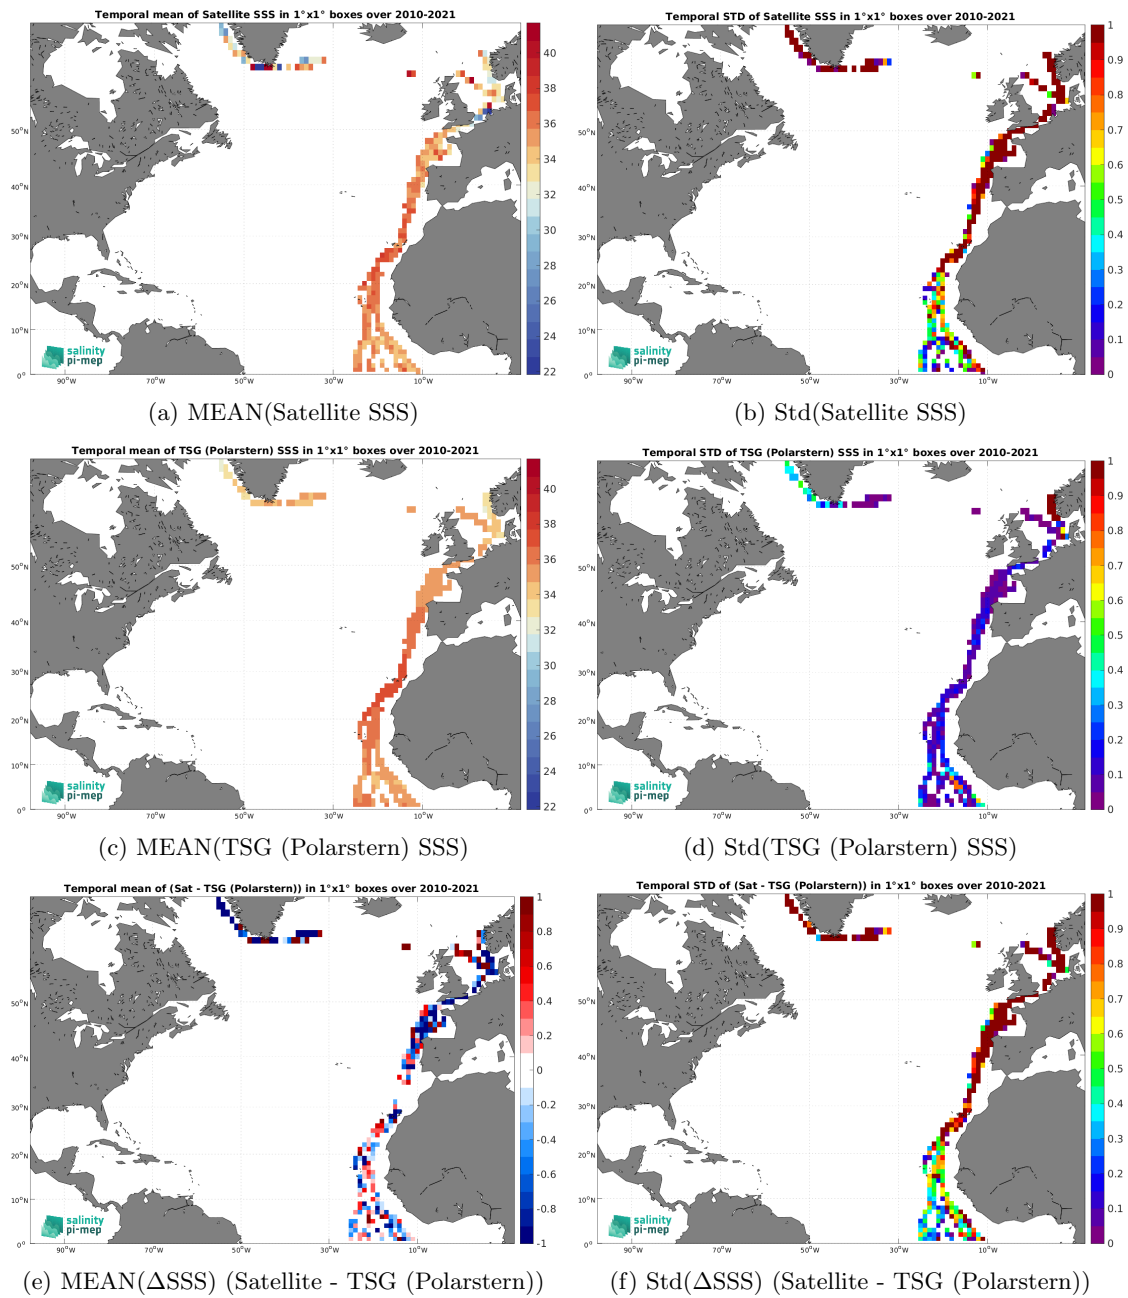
Temporal mean of Satellite SSS in 1°x1° boxes over 2010-2021

40
38
36
34
32
30
28
26
24
22

50°N
40°N
30°N
20°N
10°N
0°
90°W
70°W
50°W
30°W
10°W

salinity pi-mep

(a) MEAN(Satellite SSS)

Temporal STD of Satellite SSS in 1°x1° boxes over 2010-2021

1
0.9
0.8
0.7
0.6
0.5
0.4
0.3
0.2
0.1
0

50°N
40°N
30°N
20°N
10°N
0°
90°W
70°W
50°W
30°W
10°W

salinity pi-mep

(b) Std(Satellite SSS)

Temporal mean of TSG (Polarstern) SSS in 1°x1° boxes over 2010-2021

40
38
36
34
32
30
28
26
24
22

50°N
40°N
30°N
20°N
10°N
0°
90°W
70°W
50°W
30°W
10°W

salinity pi-mep

(c) MEAN(TSG (Polarstern) SSS)

Temporal STD of TSG (Polarstern) SSS in 1°x1° boxes over 2010-2021

1
0.9
0.8
0.7
0.6
0.5
0.4
0.3
0.2
0.1
0

50°N
40°N
30°N
20°N
10°N
0°
90°W
70°W
50°W
30°W
10°W

salinity pi-mep

(d) Std(TSG (Polarstern) SSS)

Temporal mean of (Sat - TSG (Polarstern)) in 1°x1° boxes over 2010-2021

1
0.8
0.6
0.4
0.2
0
-0.2
-0.4
-0.6
-0.8
-1

50°N
40°N
30°N
20°N
10°N
0°
90°W
70°W
50°W
30°W
10°W

salinity pi-mep

(e) MEAN($\Delta$SSS) (Satellite - TSG (Polarstern))

Temporal STD of (Sat - TSG (Polarstern)) in 1°x1° boxes over 2010-2021

1
0.9
0.8
0.7
0.6
0.5
0.4
0.3
0.2
0.1
0

50°N
40°N
30°N
20°N
10°N
0°
90°W
70°W
50°W
30°W
10°W

salinity pi-mep

(f) Std($\Delta$SSS) (Satellite - TSG (Polarstern))